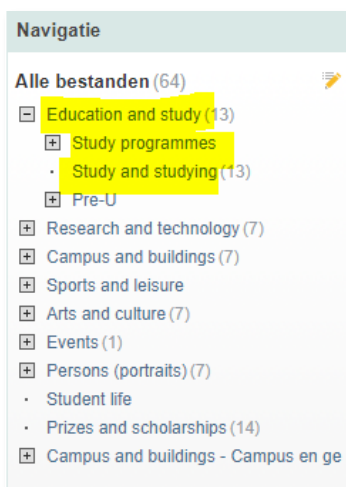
Navigatie

Alle bestanden (64)

⊟ Education and study (13)
⊞ Study programmes
· Study and studying (13)
⊞ Pre-U
⊞ Research and technology (7)
⊞ Campus and buildings (7)
⊞ Sports and leisure
⊞ Arts and culture (7)
⊞ Events (1)
⊞ Persons (portraits) (7)
· Student life
· Prizes and scholarships (14)
⊞ Campus and buildings - Campus en ge